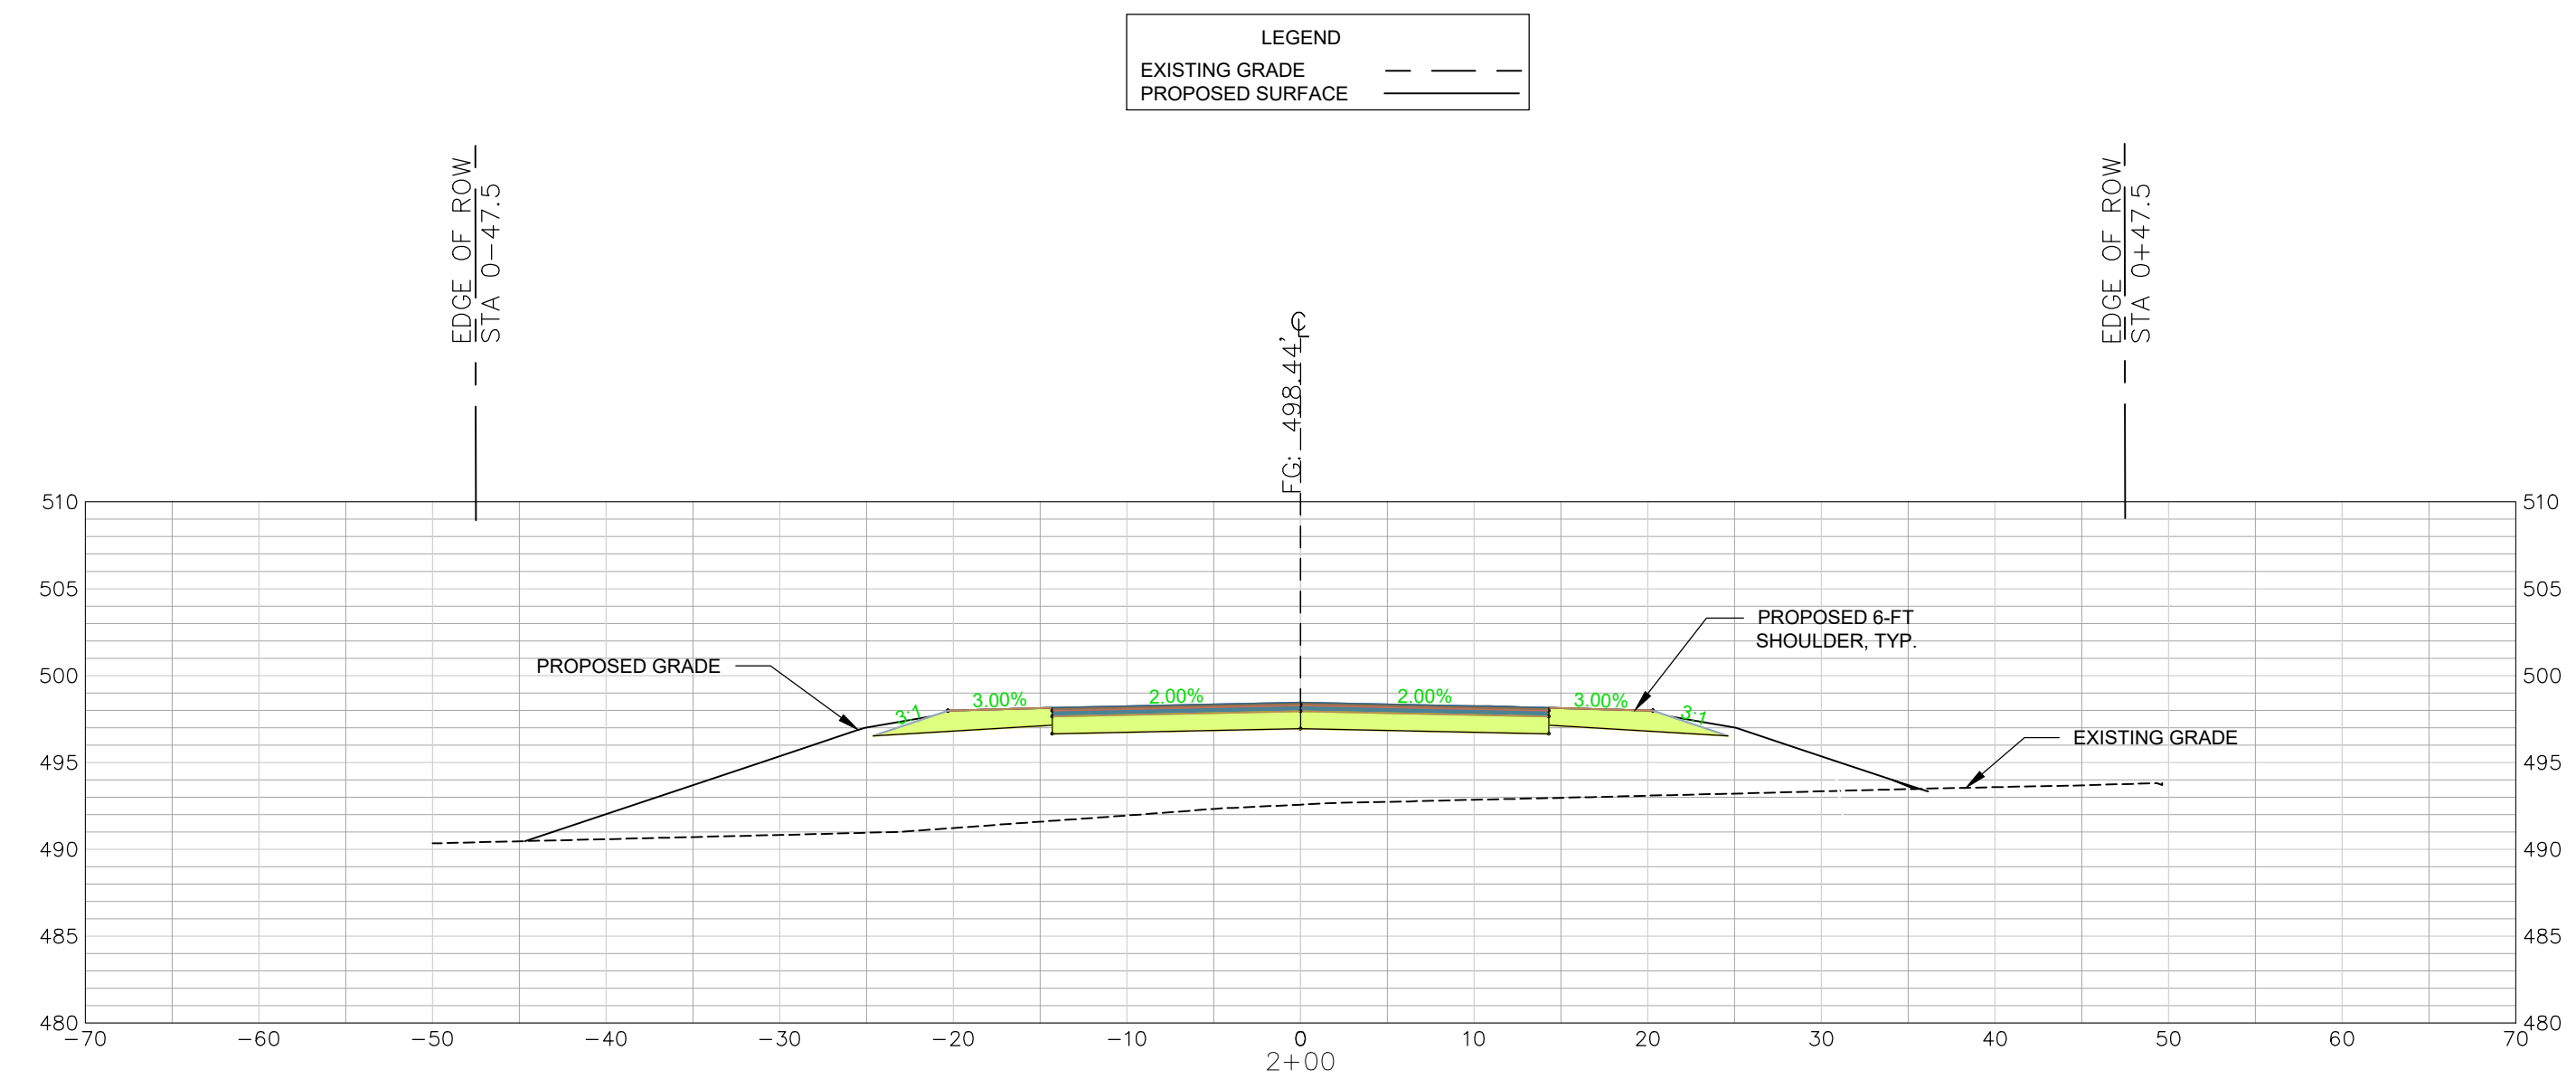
LEGEND
EXISTING GRADE
PROPOSED SURFACE

EDGE OF ROW
STA 0-47.5

FG: 498.44'

EDGE OF ROW
STA 0+47.5

510
505
500
495
490
485
480

510
505
500
495
490
485
480

PROPOSED GRADE

PROPOSED 6-FT SHOULDER, TYP.

EXISTING GRADE

3:1
3.00%
2.00%
2.00%
3.00%
3:1

−70
−60
−50
−40
−30
−20
−10
0
10
20
30
40
50
60
70
2+00